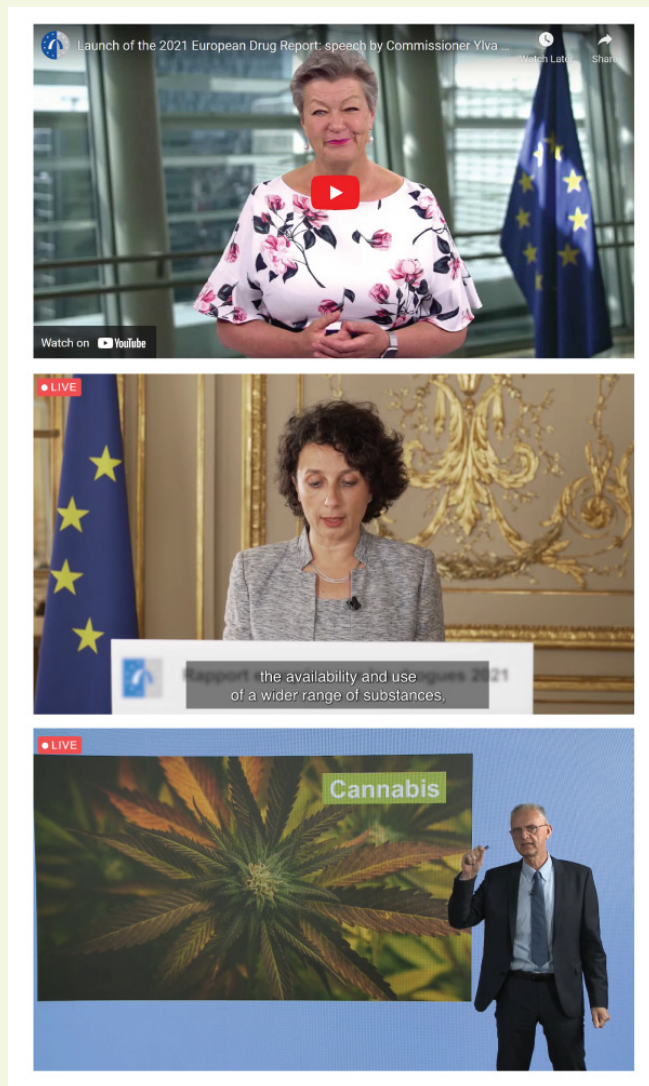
Launch of the 2021 European Drug Report: speech by Commissioner Ylva ...

Watch Later

Share

Watch on YouTube

LIVE

Rapport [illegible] Drogues 2021

the availability and use of a wider range of substances,

LIVE

Cannabis